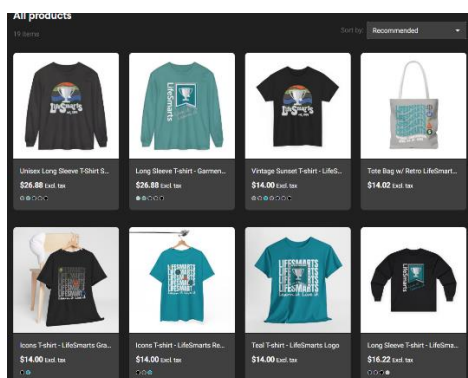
All products

19 items

Sort by: Recommended

Unisex Long Sleeve T-shirt S...
$26.88 Excl. tax

Long Sleeve T-shirt - Garmen...
$26.88 Excl. tax

Vintage Sunset T-shirt - LifeSm...
$14.00 Excl. tax

Tote Bag w/ Retro LifeSmart...
$14.02 Excl. tax

Icons T-shirt - LifeSmarts Gra...
$14.00 Excl. tax

Icons T-shirt - LifeSmarts Re...
$14.00 Excl. tax

Teal T-shirt - LifeSmarts Logo
$14.00 Excl. tax

Long Sleeve T-shirt - LifeSmar...
$16.22 Excl. tax